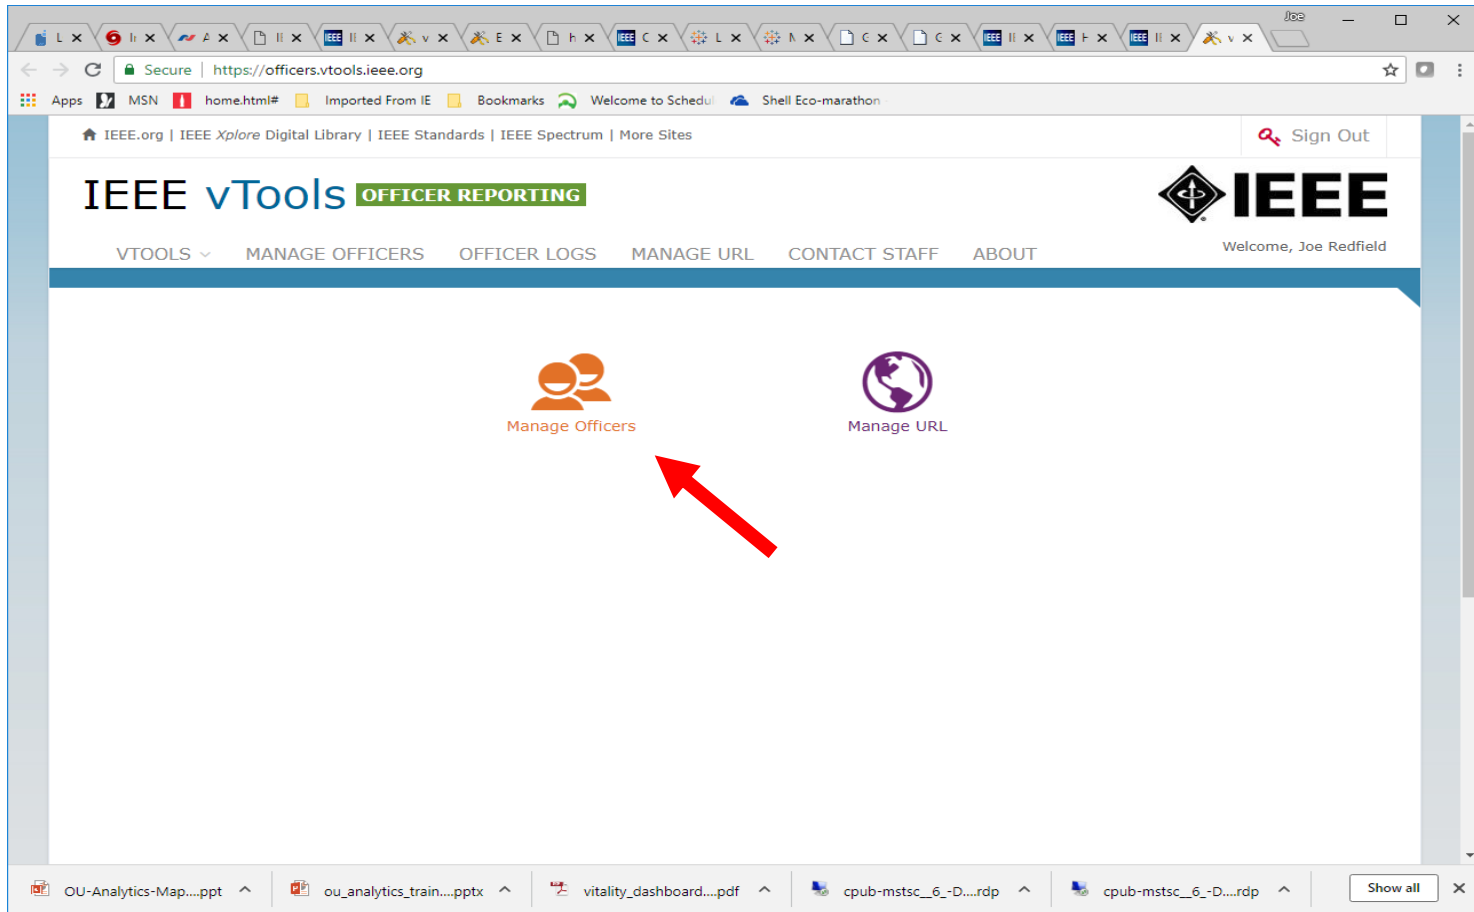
Joe

Secure | https://officers.vtools.ieee.org

Apps MSN home.html# Imported From IE Bookmarks Welcome to Schedul Shell Eco-marathon

IEEE.org | IEEE Xplore Digital Library | IEEE Standards | IEEE Spectrum | More Sites

Sign Out

IEEE vTools OFFICER REPORTING

IEEE

VTOOLS MANAGE OFFICERS OFFICER LOGS MANAGE URL CONTACT STAFF ABOUT

Welcome, Joe Redfield

Manage Officers

Manage URL

OU-Analytics-Map....ppt ou_analytics_train....pptx vitality_dashboard....pdf cpub-mstsc__6_-D....rdp cpub-mstsc__6_-D....rdp Show all